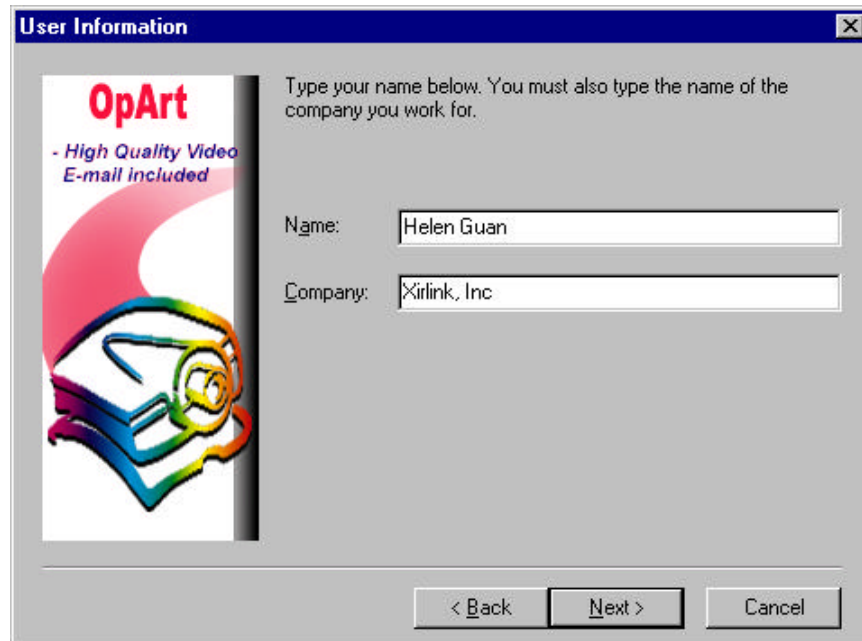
User Information

OpArt

- High Quality Video E-mail included

Type your name below. You must also type the name of the company you work for.

Name: Helen Guan

Company: Xirlink, Inc

< Back

Next >

Cancel